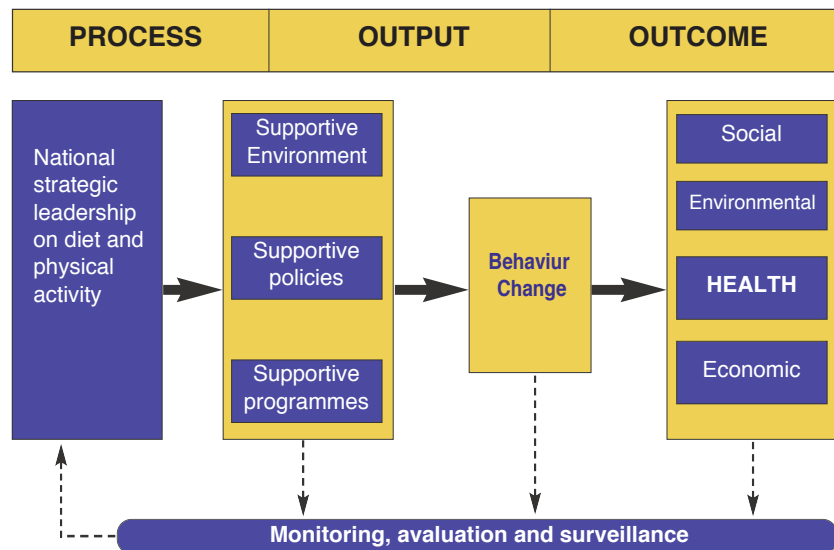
| PROCESS | OUTPUT | OUTCOME |
|---|---|---|

National strategic leadership on diet and physical activity

Supportive Environment

Supportive policies

Supportive programmes

Behaviur Change

Social

Environmental

HEALTH

Economic

Monitoring, avaluation and surveillance